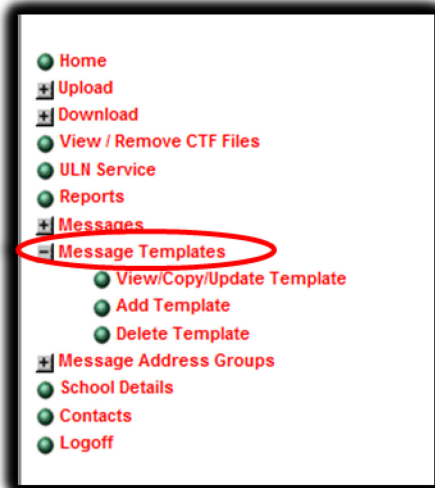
Home
Upload
Download
View / Remove CTF Files
ULN Service
Reports
Messages
Message Templates
View/Copy/Update Template
Add Template
Delete Template
Message Address Groups
School Details
Contacts
Logoff